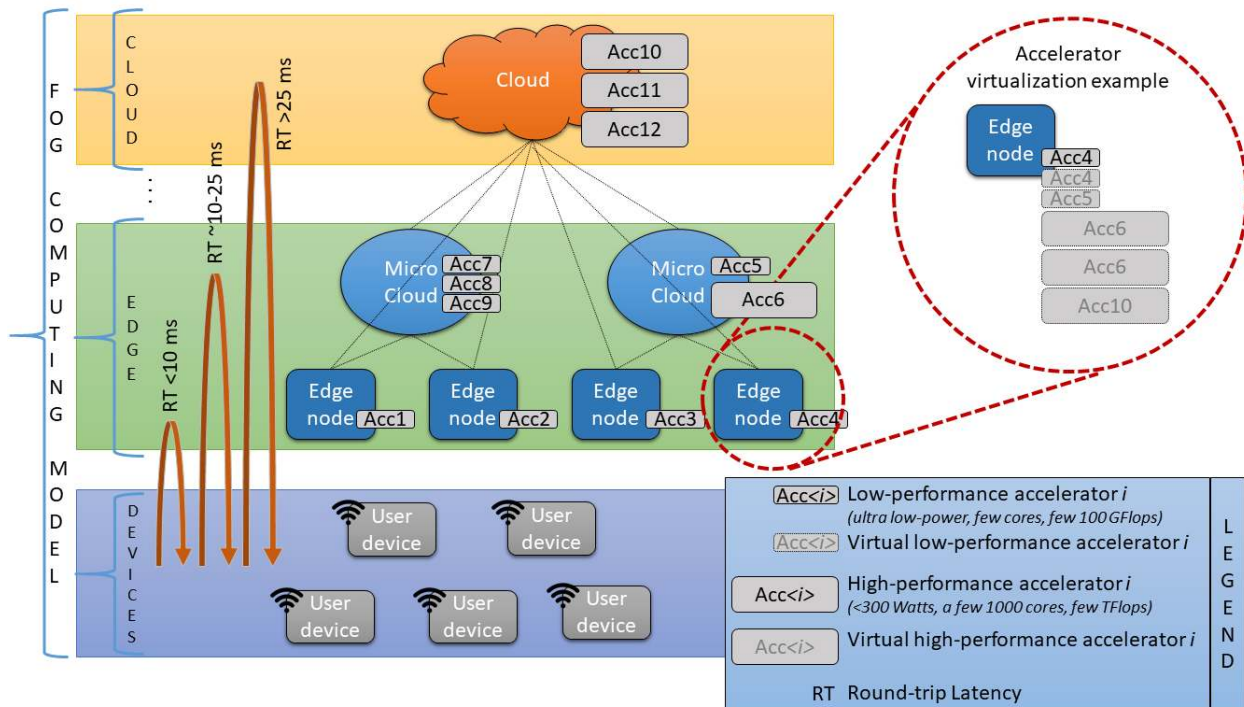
FOG COMPUTING MODEL

CLOUD

Cloud
Acc10
Acc11
Acc12

RT >25 ms
RT ~10-25 ms
RT <10 ms

EDGE

Micro Cloud
Acc7
Acc8
Acc9

Micro Cloud
Acc5
Acc6

Edge node Acc1
Edge node Acc2
Edge node Acc3
Edge node Acc4

DEVICES

User device
User device
User device
User device
User device

Accelerator virtualization example

Edge node
Acc4
Acc4
Acc5
Acc6
Acc6
Acc10

Acc<i> Low-performance accelerator i
(ultra low-power, few cores, few 100 GFlops)
Acc<i> Virtual low-performance accelerator i
Acc<i> High-performance accelerator i
(<300 Watts, a few 1000 cores, few TFlops)
Acc<i> Virtual high-performance accelerator i
RT Round-trip Latency

LEGEND